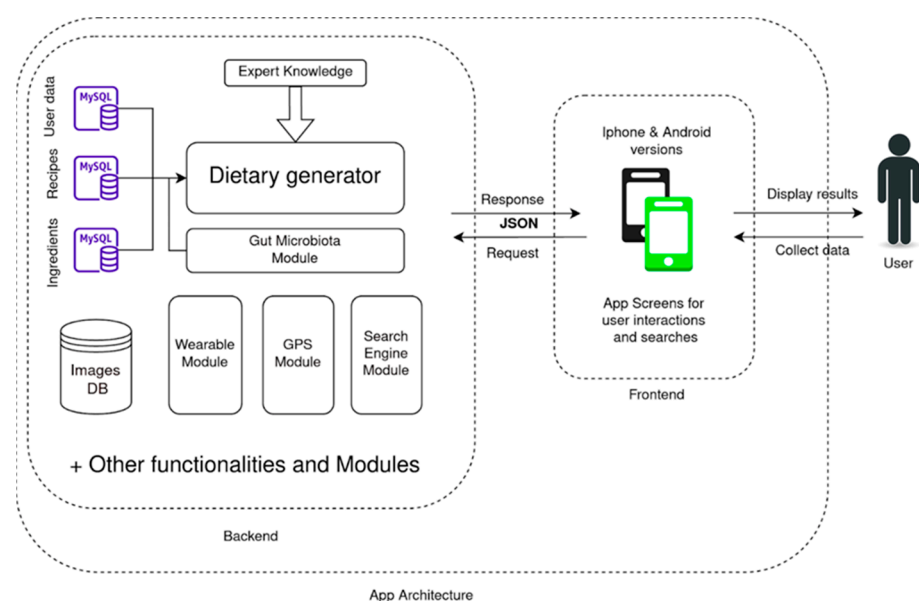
Expert Knowledge

User data
MySQL

Recipes
MySQL

Ingredients
MySQL

Dietary generator

Gut Microbiota Module

Images DB

Wearable Module

GPS Module

Search Engine Module

+ Other functionalities and Modules

Backend

Response
JSON
Request

Iphone & Android versions

App Screens for user interactions and searches

Frontend

Display results

Collect data

User

App Architecture